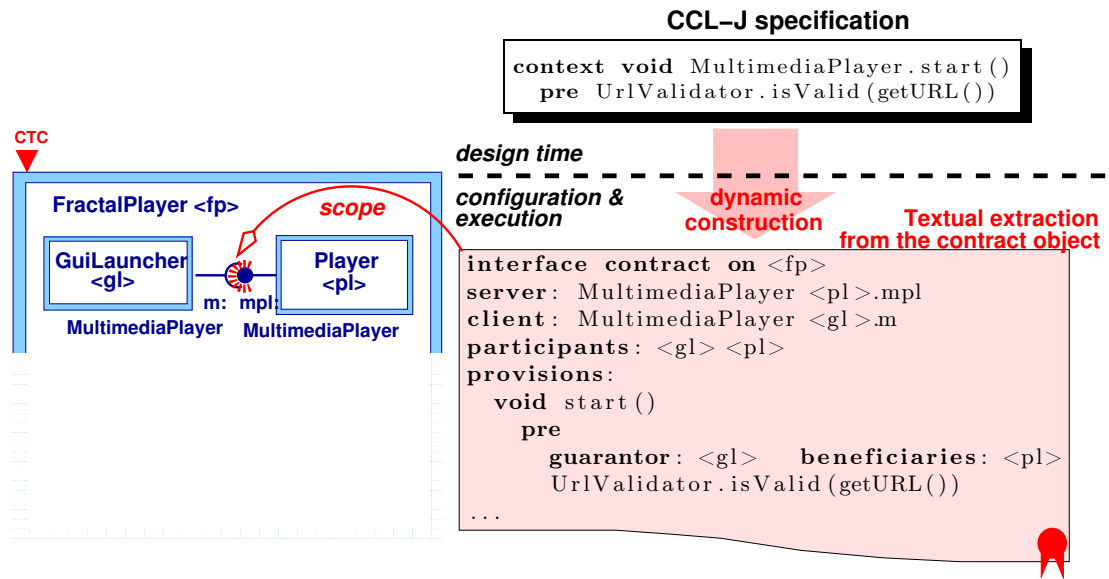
CCL–J specification

context void MultimediaPlayer.start()
pre UrlValidator.isValid(getURL())

CTC

design time

configuration & execution

dynamic construction

Textual extraction from the contract object

FractalPlayer <fp>

scope

GuiLauncher <gl>

Player <pl>

m: mpl:

MultimediaPlayer

MultimediaPlayer

interface contract on <fp>
server: MultimediaPlayer <pl>.mpl
client: MultimediaPlayer <gl>.m
participants: <gl> <pl>
provisions:
void start()
pre
guarantor: <gl> beneficiaries: <pl>
UrlValidator.isValid(getURL())
...